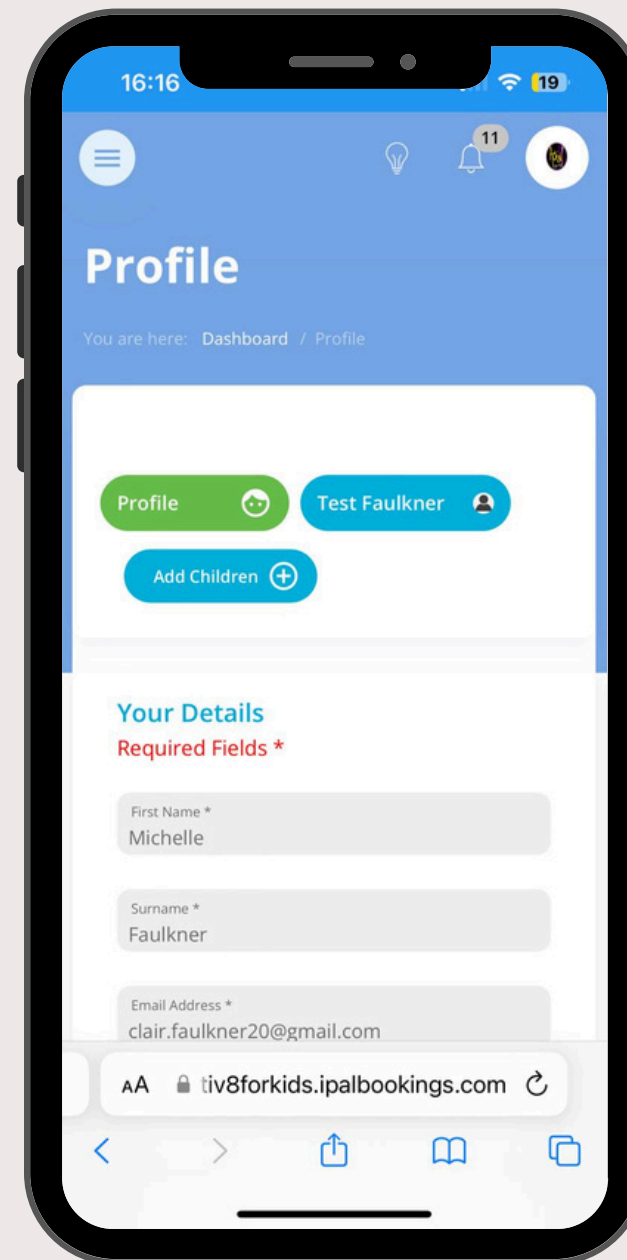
16:16

19

11

Profile

You are here: Dashboard / Profile

Profile

Test Faulkner

Add Children

Your Details
Required Fields *

First Name *
Michelle

Surname *
Faulkner

Email Address *
clair.faulkner20@gmail.com

AA tiv8forkids.ipalbookings.com